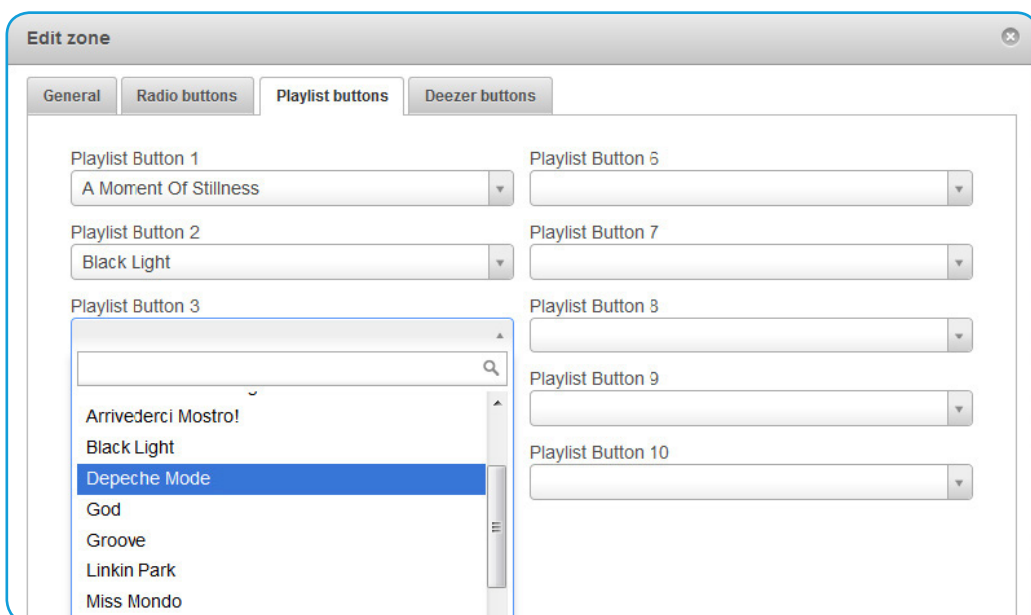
Edit zone

General | Radio buttons | Playlist buttons | Deezer buttons

Playlist Button 1
A Moment Of Stillness

Playlist Button 2
Black Light

Playlist Button 3

Arrivederci Mostro!
Black Light
Depeche Mode
God
Groove
Linkin Park
Miss Mondo

Playlist Button 6

Playlist Button 7

Playlist Button 8

Playlist Button 9

Playlist Button 10